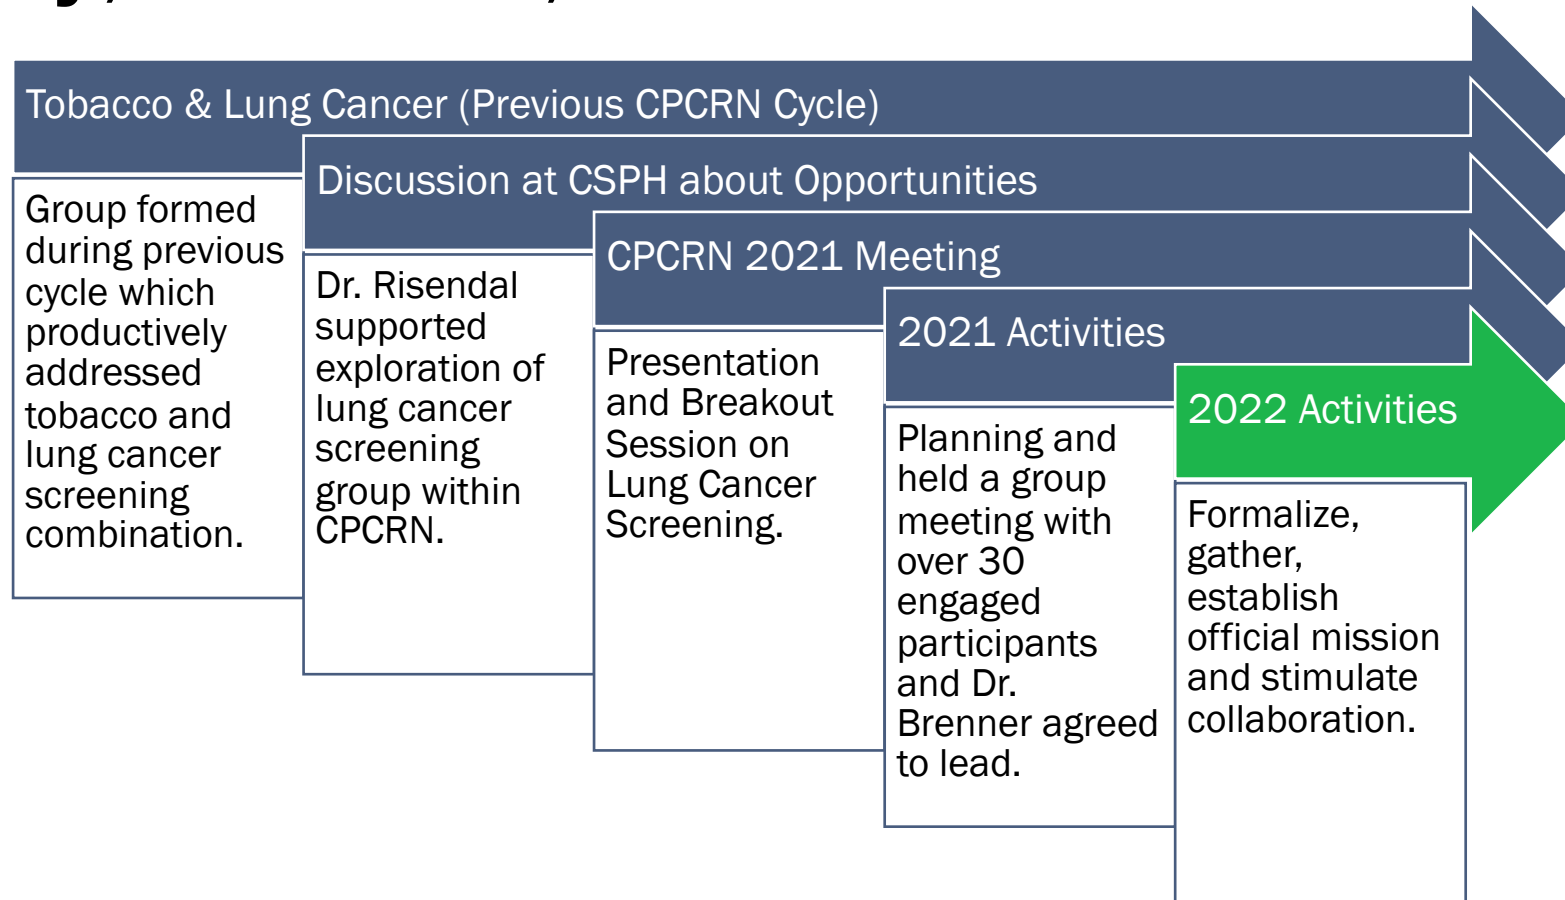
Tobacco & Lung Cancer (Previous CPCRN Cycle)

Group formed during previous cycle which productively addressed tobacco and lung cancer screening combination.

Discussion at CSPH about Opportunities

Dr. Risendal supported exploration of lung cancer screening group within CPCRN.

CPCRN 2021 Meeting

Presentation and Breakout Session on Lung Cancer Screening.

2021 Activities

Planning and held a group meeting with over 30 engaged participants and Dr. Brenner agreed to lead.

2022 Activities

Formalize, gather, establish official mission and stimulate collaboration.